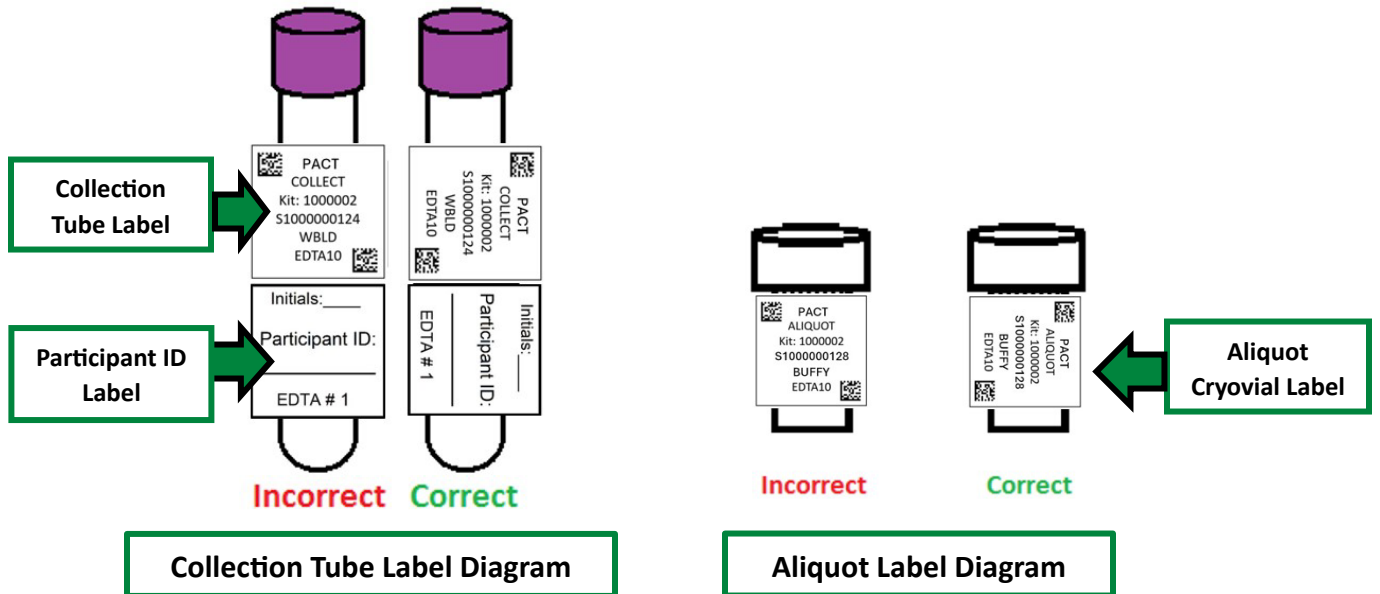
Collection Tube Label

PACT
COLLECT
Kit: 1000002
S1000000124
WBLD
EDTA10

PACT
COLLECT
Kit: 1000002
S1000000124
WBLD
EDTA10

Participant ID Label

Initials:_____
Participant ID:
EDTA # 1

Initials:_____
Participant ID:
EDTA # 1

Incorrect Correct

Collection Tube Label Diagram

PACT
ALIQUOT
Kit: 1000002
S1000000128
BUFFY
EDTA10

PACT
ALIQUOT
Kit: 1000002
S1000000128
BUFFY
EDTA10

Aliquot Cryovial Label

Incorrect Correct

Aliquot Label Diagram